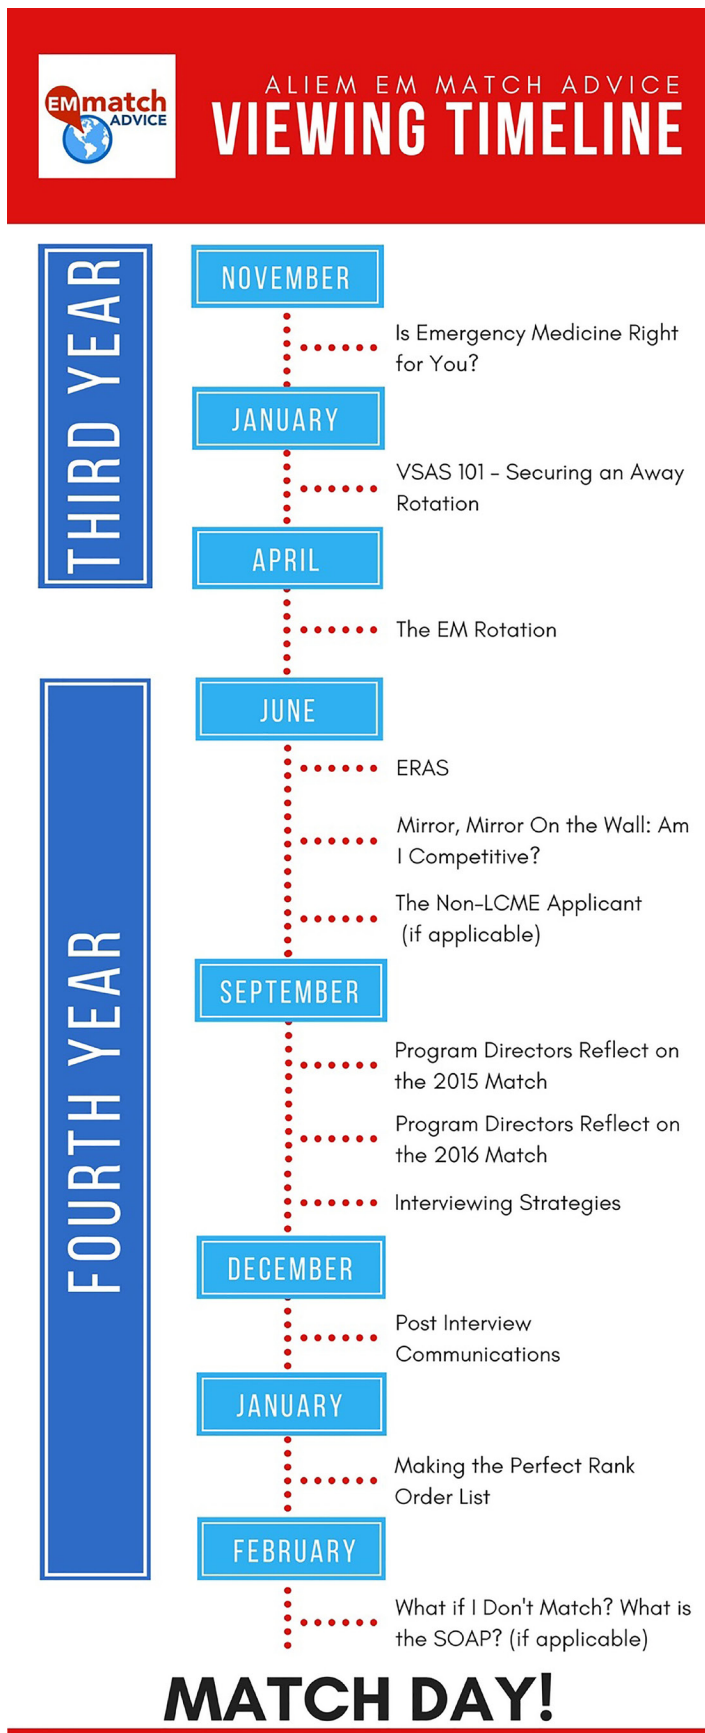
EM match ADVICE

ALIEM EM MATCH ADVICE
VIEWING TIMELINE

THIRD YEAR

NOVEMBER

Is Emergency Medicine Right for You?

JANUARY

VSAS 101 - Securing an Away Rotation

APRIL

The EM Rotation

FOURTH YEAR

JUNE

ERAS

Mirror, Mirror On the Wall: Am I Competitive?

The Non-LCME Applicant (if applicable)

SEPTEMBER

Program Directors Reflect on the 2015 Match

Program Directors Reflect on the 2016 Match

Interviewing Strategies

DECEMBER

Post Interview Communications

JANUARY

Making the Perfect Rank Order List

FEBRUARY

What if I Don't Match? What is the SOAP? (if applicable)

MATCH DAY!